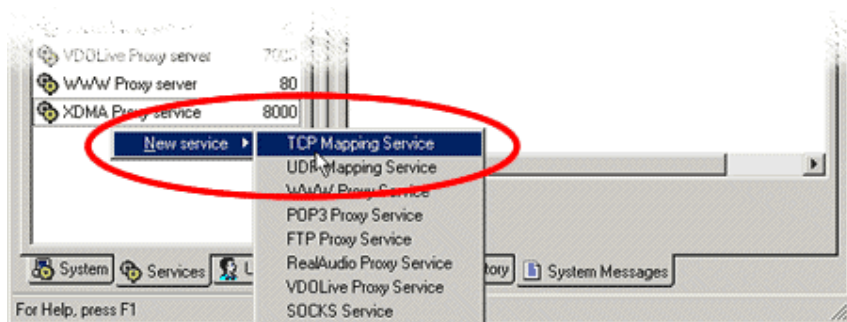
VDOLive Proxy server 7000
WWW Proxy server 80
XDMA Proxy service 8000

New service

TCP Mapping Service
UDP Mapping Service
WWW Proxy Service
POP3 Proxy Service
FTP Proxy Service
RealAudio Proxy Service
VDOLive Proxy Service
SOCKS Service

System
Services
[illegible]
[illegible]tory
System Messages

For Help, press F1